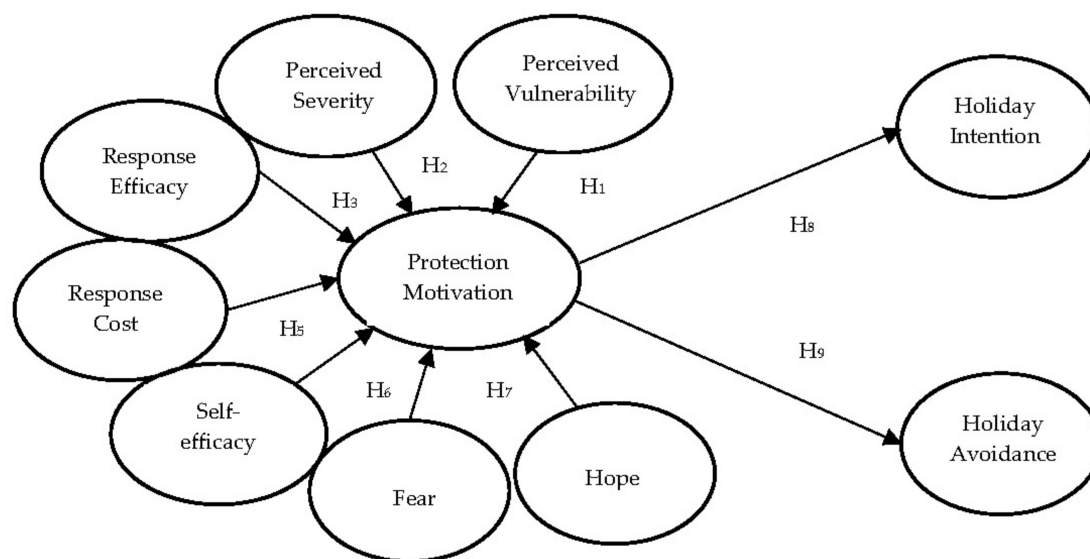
Perceived Severity

Perceived Vulnerability

Holiday Intention

Response Efficacy

$H_2$

$H_3$

$H_1$

$H_8$

Protection Motivation

Response Cost

$H_5$

$H_9$

Self-efficacy

$H_6$

$H_7$

Holiday Avoidance

Fear

Hope